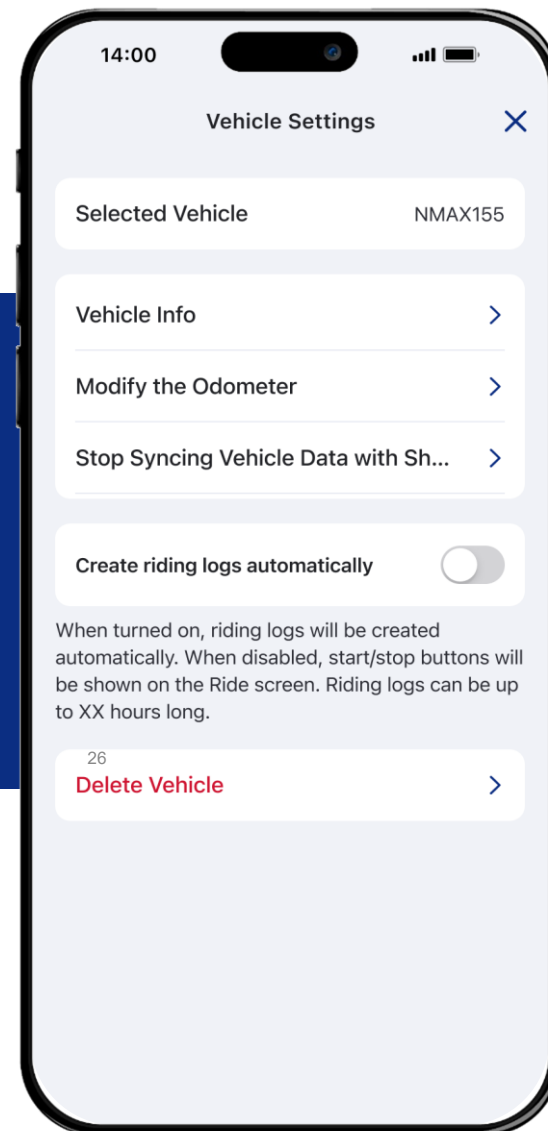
14:00

Vehicle Settings

Selected Vehicle NMAX155

Vehicle Info

Modify the Odometer

Stop Syncing Vehicle Data with Sh...

Create riding logs automatically

When turned on, riding logs will be created automatically. When disabled, start/stop buttons will be shown on the Ride screen. Riding logs can be up to XX hours long.

26

Delete Vehicle